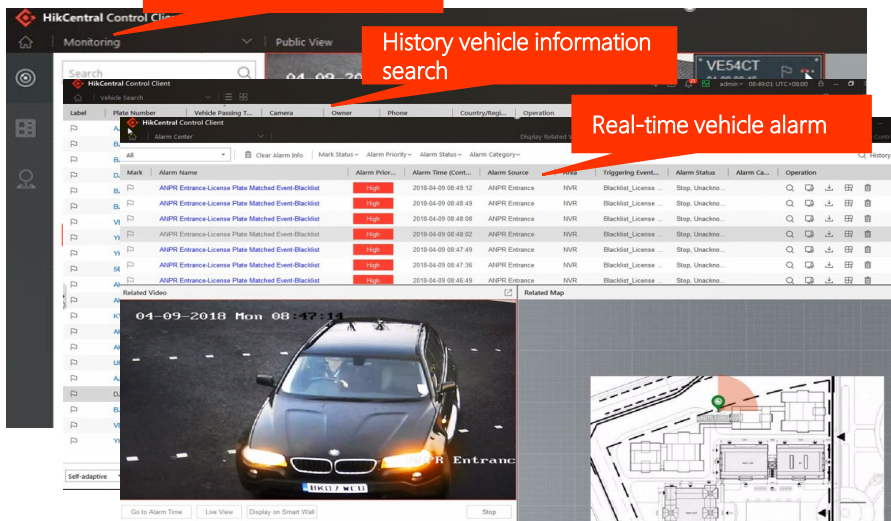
HikCentral Control Client
Monitoring
Public View
Search
VE54CT
History vehicle information search
HikCentral Control Client
Vehicle Search
admin 08:49:01 UTC+08:00
Label
Plate Number
Vehicle Passing T...
Camera
Owner
Phone
Country/Regi...
Operation
Real-time vehicle alarm
HikCentral Control Client
Alarm Center
Display Related V
All
Clear Alarm Info
Mark Status
Alarm Priority
Alarm Status
Alarm Category
History

| Mark | Alarm Name | Alarm Prior... | Alarm Time (Cont... | Alarm Source | Area | Triggering Event... | Alarm Status | Alarm Ca... | Operation |
|---|---|---|---|---|---|---|---|---|---|
| | ANPR Entrance-License Plate Matched Event-Blacklist | High | 2018-04-09 08:49:12 | ANPR Entrance | NVR | Blacklist_License ... | Stop, Unackno... | | |
| | ANPR Entrance-License Plate Matched Event-Blacklist | High | 2018-04-09 08:48:49 | ANPR Entrance | NVR | Blacklist_License ... | Stop, Unackno... | | |
| | ANPR Entrance-License Plate Matched Event-Blacklist | High | 2018-04-09 08:48:08 | ANPR Entrance | NVR | Blacklist_License ... | Stop, Unackno... | | |
| | ANPR Entrance-License Plate Matched Event-Blacklist | High | 2018-04-09 08:48:02 | ANPR Entrance | NVR | Blacklist_License ... | Stop, Unackno... | | |
| | ANPR Entrance-License Plate Matched Event-Blacklist | High | 2018-04-09 08:47:49 | ANPR Entrance | NVR | Blacklist_License ... | Stop, Unackno... | | |
| | ANPR Entrance-License Plate Matched Event-Blacklist | High | 2018-04-09 08:47:36 | ANPR Entrance | NVR | Blacklist_License ... | Stop, Unackno... | | |
| | ANPR Entrance-License Plate Matched Event-Blacklist | High | 2018-04-09 08:46:49 | ANPR Entrance | NVR | Blacklist_License ... | Stop, Unackno... | | |

Related Video
Related Map
04-09-2018 Mon 08:47:14
ANPR Entranc
BK07 WCD
Self-adaptive
Go to Alarm Time
Live View
Display on Smart Wall
Stop